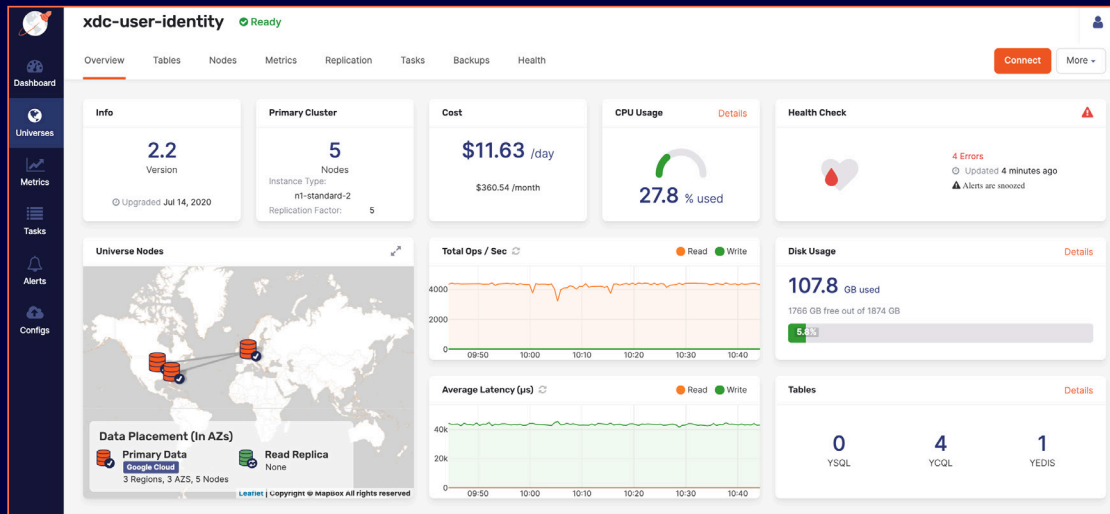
Dashboard
Universes
Metrics
Tasks
Alerts
Configs

xdc-user-identity Ready

Overview Tables Nodes Metrics Replication Tasks Backups Health

Connect More

Info
2.2
Version
Upgraded Jul 14, 2020

Primary Cluster
5
Nodes
Instance Type: n1-standard-2
Replication Factor: 5

Cost
$11.63 /day
$360.54 /month

CPU Usage Details
27.8 % used

Health Check
4 Errors
Updated 4 minutes ago
Alerts are snoozed

Universe Nodes

Data Placement (In AZs)
Primary Data
Google Cloud
3 Regions, 3 AZS, 5 Nodes
Read Replica
None

Leaflet | Copyright © MapBox All rights reserved

Total Ops / Sec
Read Write
4000
2000
0
09:50 10:00 10:10 10:20 10:30 10:40

Average Latency (μs)
Read Write
40k
20k
0
09:50 10:00 10:10 10:20 10:30 10:40

Disk Usage Details
107.8 GB used
1766 GB free out of 1874 GB
5.8%

Tables Details
0
YSQL
4
YCQL
1
YEDIS